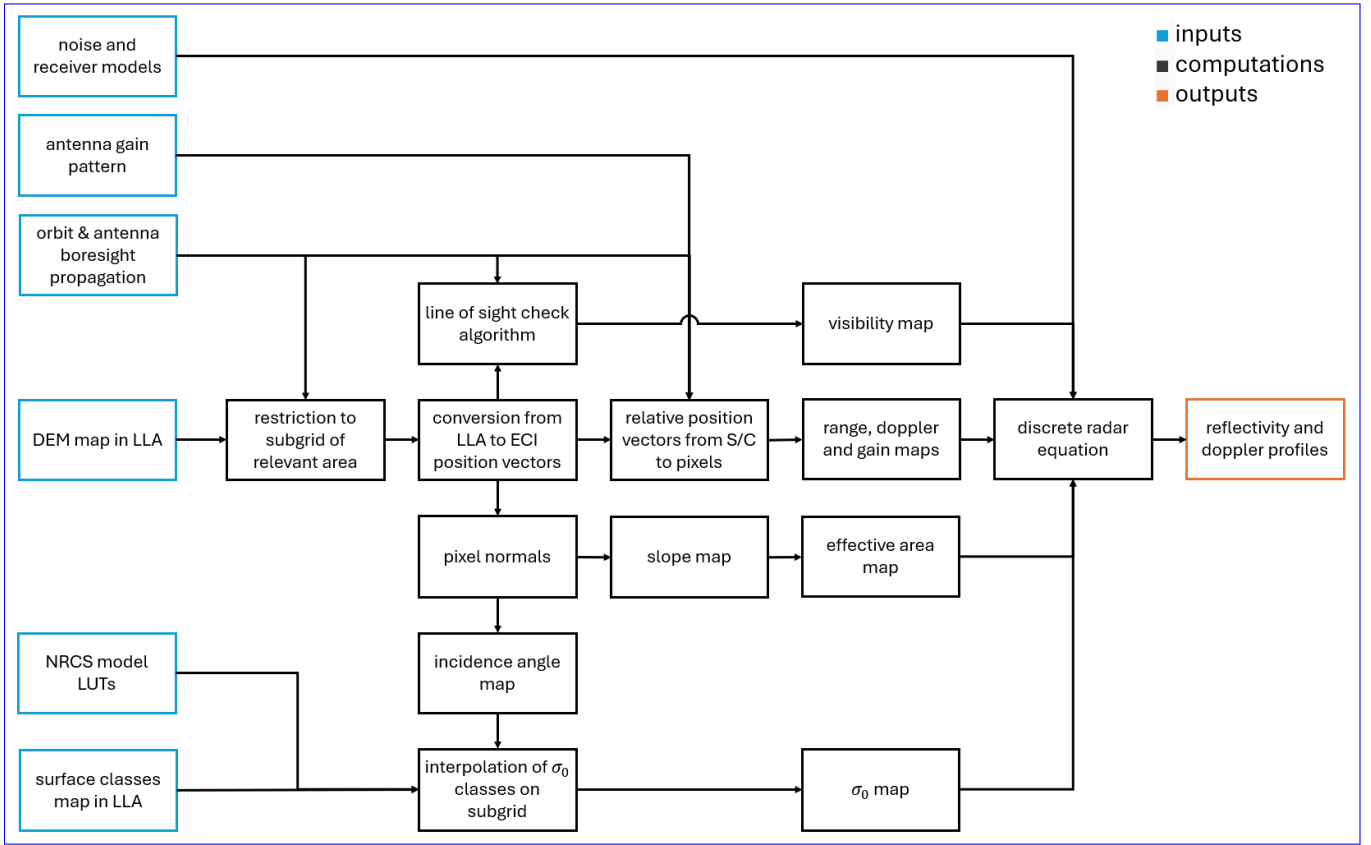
inputs
computations
outputs

noise and receiver models

antenna gain pattern

orbit & antenna boresight propagation

line of sight check algorithm

visibility map

DEM map in LLA

restriction to subgrid of relevant area

conversion from LLA to ECI position vectors

relative position vectors from S/C to pixels

range, doppler and gain maps

discrete radar equation

reflectivity and doppler profiles

pixel normals

slope map

effective area map

NRCS model LUTs

incidence angle map

surface classes map in LLA

interpolation of $\sigma_0$ classes on subgrid

$\sigma_0$ map